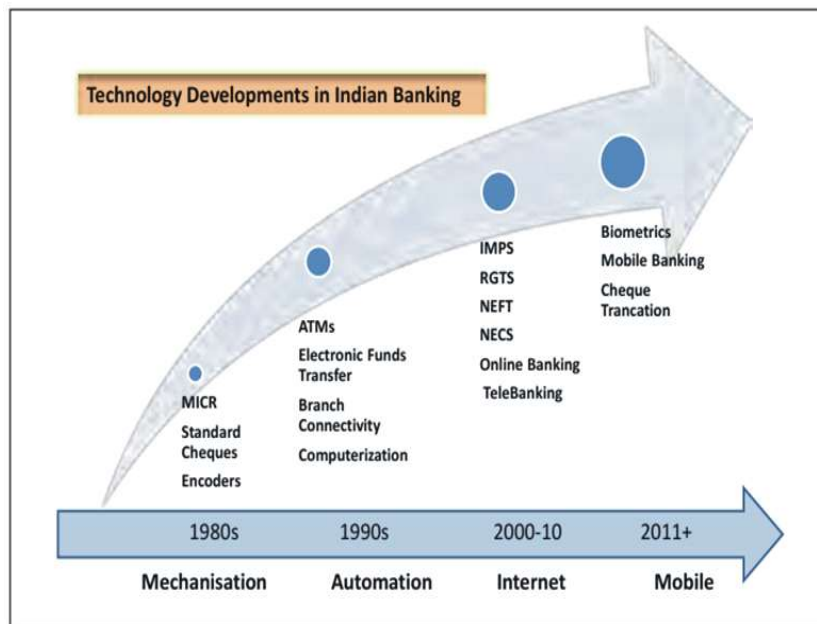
Technology Developments in Indian Banking

MICR
Standard Cheques
Encoders

ATMs
Electronic Funds Transfer
Branch Connectivity
Computerization

IMPS
RGTS
NEFT
NECS
Online Banking
TeleBanking

Biometrics
Mobile Banking
Cheque Trancation

1980s
1990s
2000-10
2011+

Mechanisation
Automation
Internet
Mobile